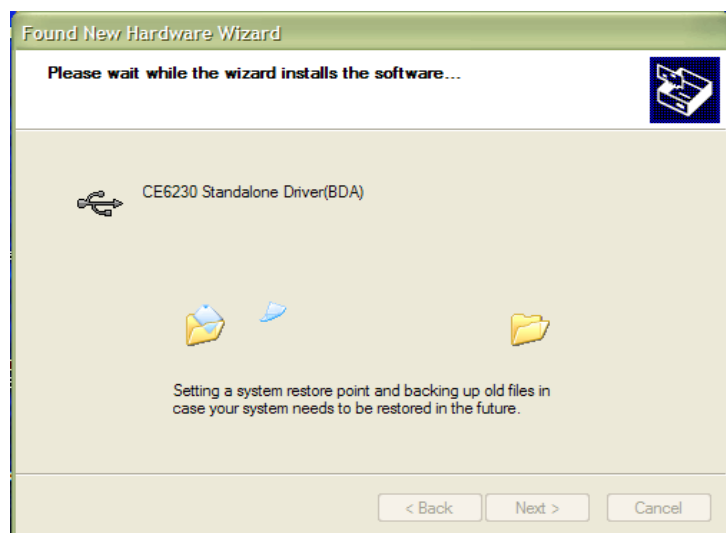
Found New Hardware Wizard

Please wait while the wizard installs the software...

CE6230 Standalone Driver(BDA)

Setting a system restore point and backing up old files in case your system needs to be restored in the future.

< Back
Next >
Cancel